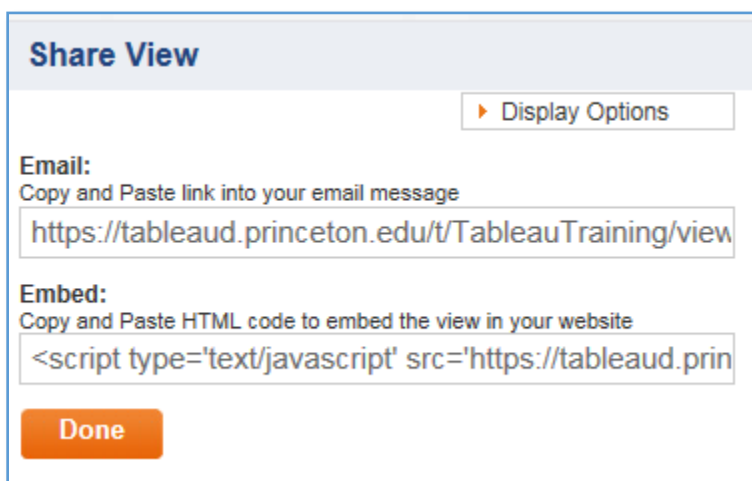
Share View

Display Options

Email:
Copy and Paste link into your email message

https://tableaud.princeton.edu/t/TableauTraining/view

Embed:
Copy and Paste HTML code to embed the view in your website

<script type='text/javascript' src='https://tableaud.prin

Done